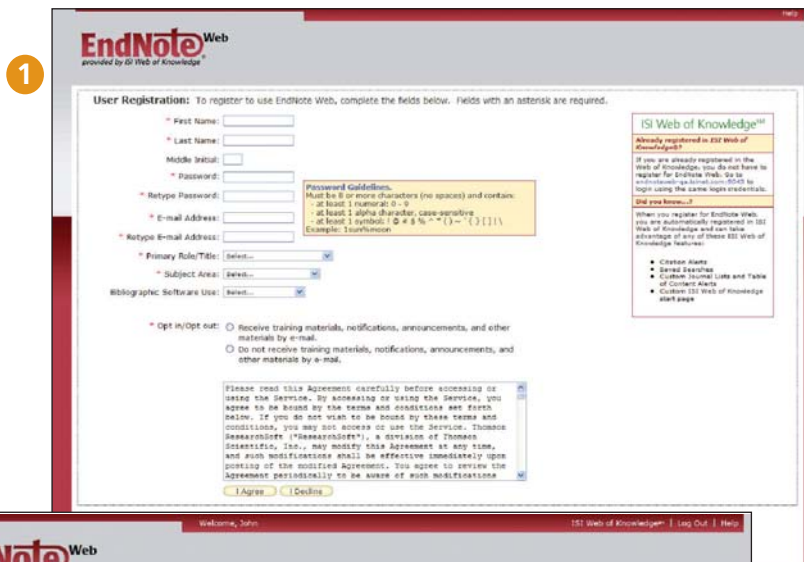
Help

1

EndNote Web
provided by ISI Web of Knowledge

User Registration: To register to use EndNote Web, complete the fields below. Fields with an asterisk are required.

* First Name:
* Last Name:
Middle Initial:
* Password:
* Retype Password:
* E-mail Address:
* Retype E-mail Address:
* Primary Role/Title: Select...
* Subject Area: Select...
Bibliographic Software Use: Select...

Password Guidelines.
Must be 8 or more characters (no spaces) and contain:
- at least 1 numeral: 0 - 9
- at least 1 alpha character, case-sensitive
- at least 1 symbol: ! @ # $ % ^ * ( ) ~ ` { } [ ] | \
Example: 1sun%moon

* Opt in/Opt out: Receive training materials, notifications, announcements, and other materials by e-mail.
Do not receive training materials, notifications, announcements, and other materials by e-mail.

Please read this Agreement carefully before accessing or using the Service. By accessing or using the Service, you agree to be bound by the terms and conditions set forth below. If you do not wish to be bound by these terms and conditions, you may not access or use the Service. Thomson ResearchSoft ("ResearchSoft"), a division of Thomson Scientific, Inc., may modify this Agreement at any time, and such modifications shall be effective immediately upon posting of the modified Agreement. You agree to review the Agreement periodically to be aware of such modifications

I Agree I Decline

ISI Web of Knowledge℠

Already registered in ISI Web of Knowledge?
If you are already registered in the Web of Knowledge, you do not have to register for EndNote Web. Go to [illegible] to login using the same login credentials.

Did you know...?
When you register for EndNote Web, you are automatically registered in ISI Web of Knowledge and can take advantage of any of these ISI Web of Knowledge features:
• Citation Alerts
• Saved Searches
• Custom Journal Lists and Table of Content Alerts
• Custom ISI Web of Knowledge start page

Welcome, John
ISI Web of Knowledge℠ | Log Out | Help
Note Web